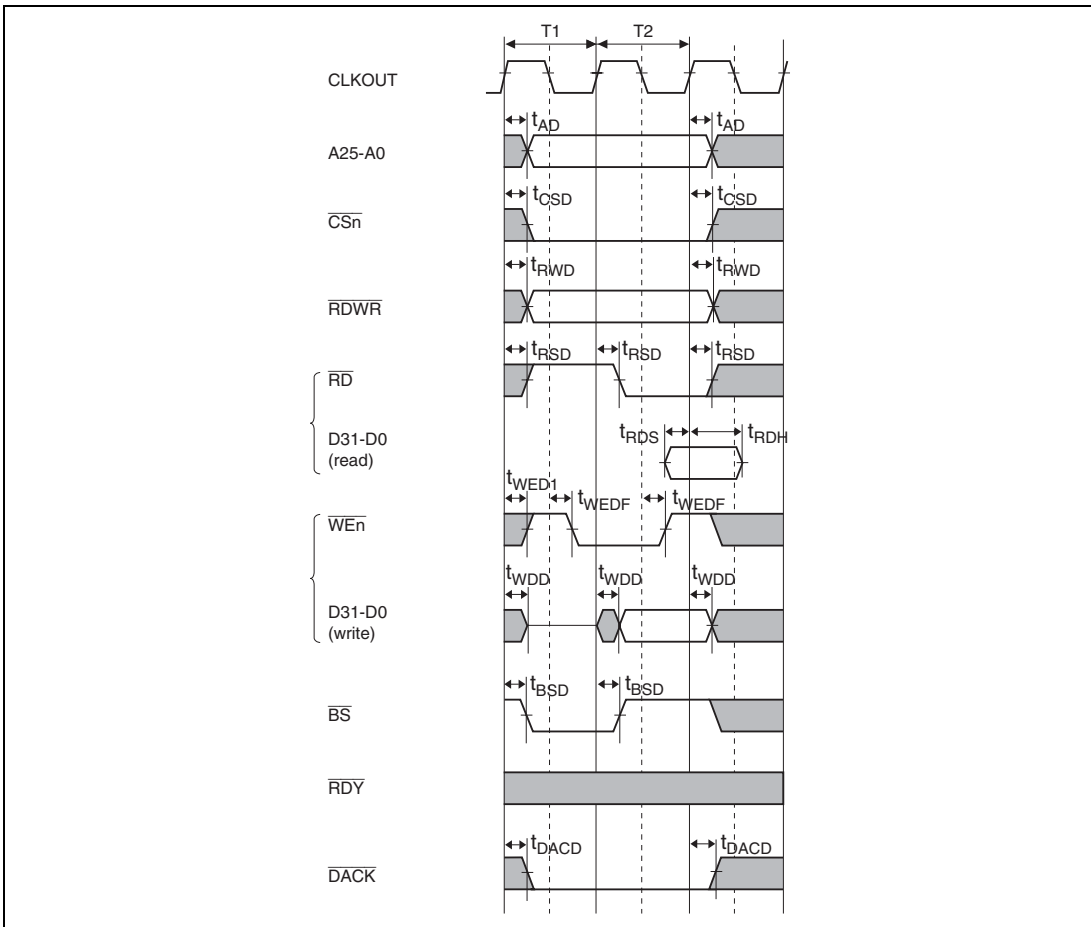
T1 T2

CLKOUT

$t_{AD}$ $t_{AD}$

A25-A0

$t_{CSD}$ $t_{CSD}$

$\overline{CSn}$

$t_{RWD}$ $t_{RWD}$

$\overline{RDWR}$

$t_{RSD}$ $t_{RSD}$ $t_{RSD}$

$\overline{RD}$

$t_{RDS}$ $t_{RDH}$

D31-D0 (read)

$t_{WED1}$ $t_{WEDF}$ $t_{WEDF}$

$\overline{WEn}$

$t_{WDD}$ $t_{WDD}$ $t_{WDD}$

D31-D0 (write)

$t_{BSD}$ $t_{BSD}$

$\overline{BS}$

$\overline{RDY}$

$t_{DACD}$ $t_{DACD}$

$\overline{DACK}$